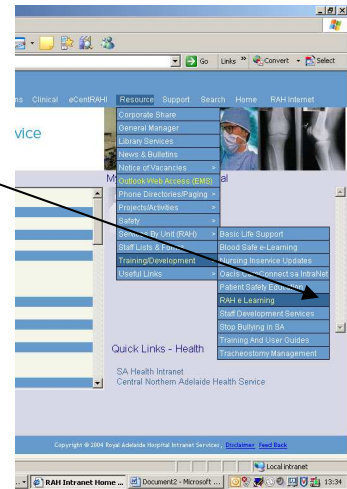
Go Links » Convert Select

ns Clinical eCentRAHl Resource Support Search Home RAH Internet

vice

Corporate Share
General Manager
Library Services
News & Bulletins
Notice of Vacancies >
Outlook Web Access (EMS)
Phone Directories/Paging >
Projects/Activities >
Safety >
Services By Unit (RAH) >
Staff Lists & Forms >
Training/Development >
Useful Links >

Basic Life Support
Blood Safe e-Learning
Nursing Inservice Updates
Oacis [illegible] sa IntraNet
Patient Safety Education
RAH e Learning
Staff Development Services
Stop Bullying in SA
Training And User Guides
Tracheostomy Management

M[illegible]al

Quick Links - Health

SA Health Intranet
Central Northern Adelaide Health Service

Copyright © 2004 Royal Adelaide Hospital Intranet Services, Disclaimer, Feed Back

Local intranet

RAH Intranet Home ... Document2 - Microsoft ... 13:34